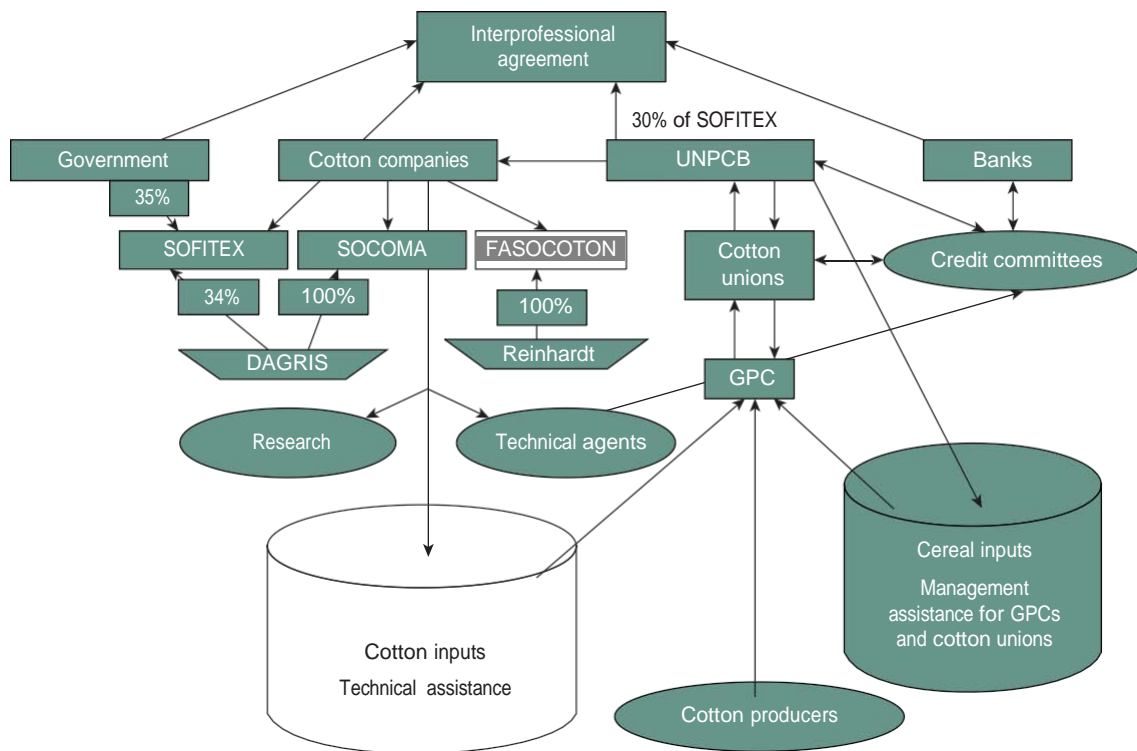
Interprofessional agreement

30% of SOFITEX

Government

35%

Cotton companies

UNPCB

Banks

SOFITEX

SOCOMA

FASOCOTON

Cotton unions

Credit committees

34%

100%

100%

DAGRIS

Reinhardt

GPC

Research

Technical agents

Cereal inputs

Management assistance for GPCs and cotton unions

Cotton inputs

Technical assistance

Cotton producers